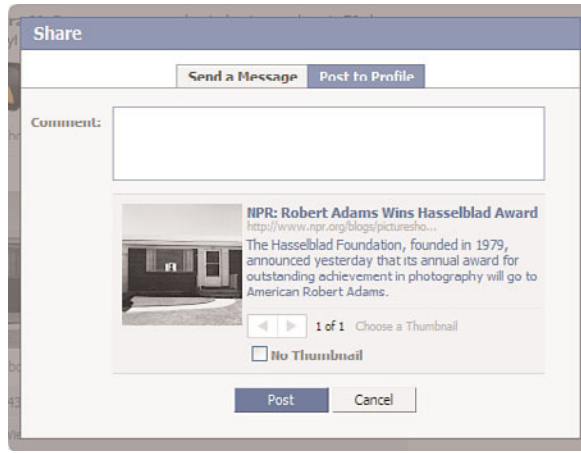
Share

Send a Message | Post to Profile

Comment:

NPR: Robert Adams Wins Hasselblad Award
http://www.npr.org/blogs/picturesho...
The Hasselblad Foundation, founded in 1979, announced yesterday that its annual award for outstanding achievement in photography will go to American Robert Adams.

1 of 1 Choose a Thumbnail

No Thumbnail

Post Cancel